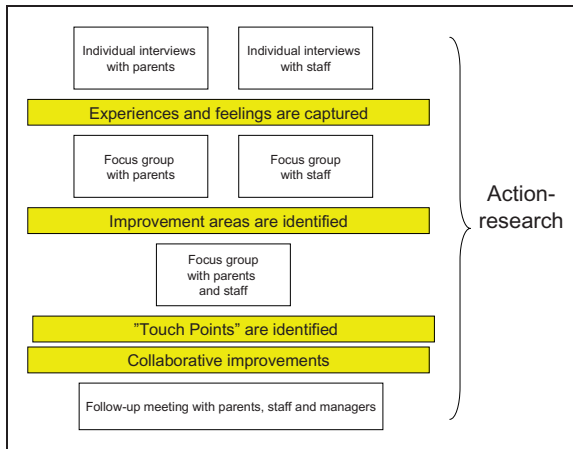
Individual interviews with parents

Individual interviews with staff

Experiences and feelings are captured

Focus group with parents

Focus group with staff

Improvement areas are identified

Focus group with parents and staff

”Touch Points” are identified

Collaborative improvements

Follow-up meeting with parents, staff and managers

Action-research